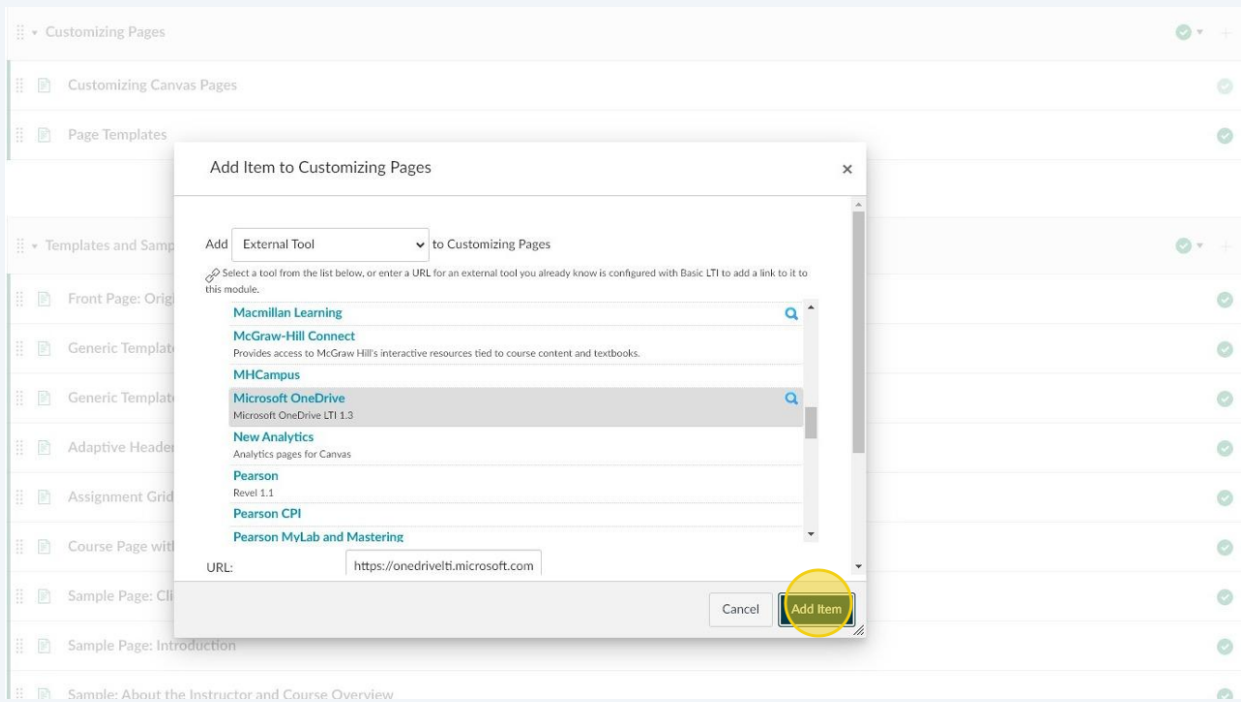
Customizing Pages

Customizing Canvas Pages

Page Templates

Add Item to Customizing Pages

×

Templates and Samp

Front Page: Orig

Generic Templat

Generic Templat

Adaptive Header

Assignment Grid

Course Page with

Sample Page: Cl

Sample Page: Introduction

Sample: About the Instructor and Course Overview

Add External Tool to Customizing Pages

Select a tool from the list below, or enter a URL for an external tool you already know is configured with Basic LTI to add a link to it to this module.

Macmillan Learning

McGraw-Hill Connect
Provides access to McGraw Hill's interactive resources tied to course content and textbooks.

MHCampus

Microsoft OneDrive
Microsoft OneDrive LTI 1.3

New Analytics
Analytics pages for Canvas

Pearson
Revel 1.1

Pearson CPI

Pearson MyLab and Mastering

URL: https://onedrivelti.microsoft.com

Cancel

Add Item